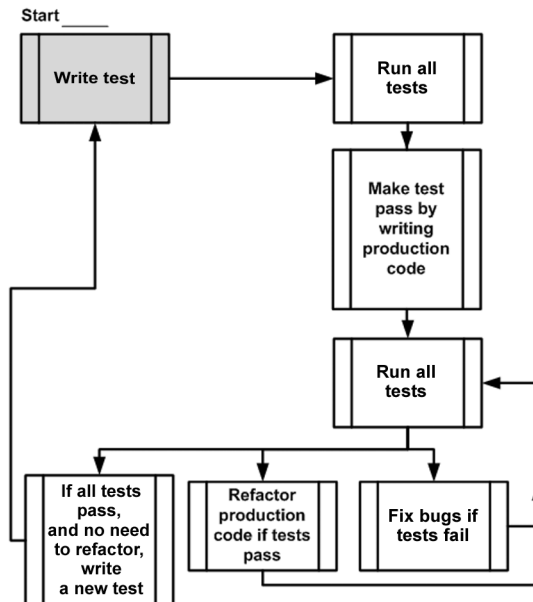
Start

Write test

Run all tests

Make test pass by writing production code

Run all tests

If all tests pass, and no need to refactor, write a new test

Refactor production code if tests pass

Fix bugs if tests fail